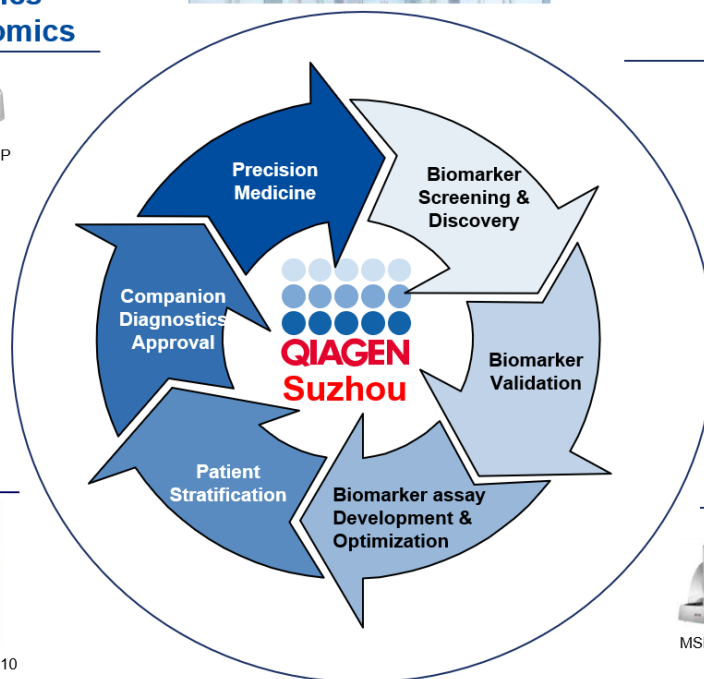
omics

P

Precision Medicine

Biomarker Screening & Discovery

Biomarker Validation

Biomarker assay Development & Optimization

Patient Stratification

Companion Diagnostics Approval

QIAGEN
Suzhou

10

MSI